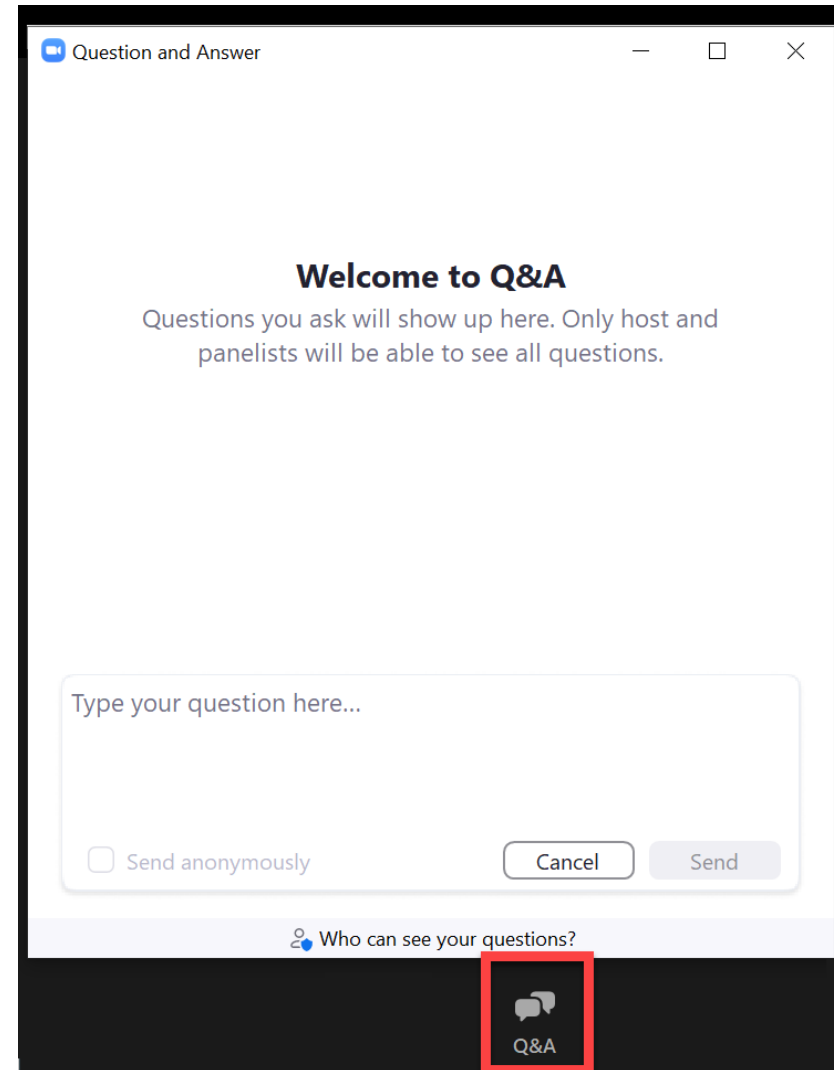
Question and Answer

Welcome to Q&A

Questions you ask will show up here. Only host and panelists will be able to see all questions.

Type your question here...

Send anonymously

Cancel

Send

Who can see your questions?

Q&A